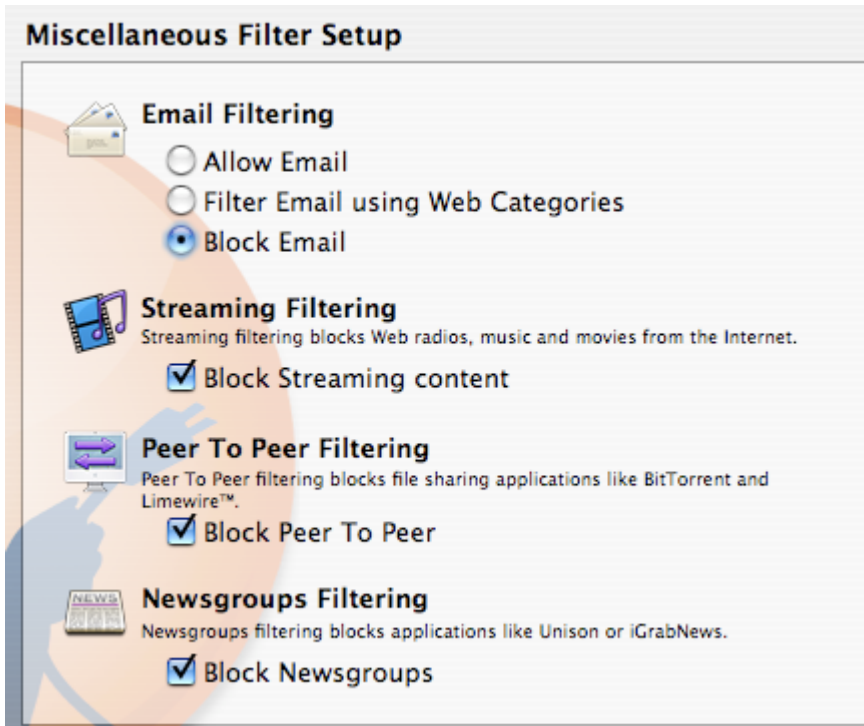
Miscellaneous Filter Setup

Email Filtering

Allow Email

Filter Email using Web Categories

Block Email

Streaming Filtering

Streaming filtering blocks Web radios, music and movies from the Internet.

Block Streaming content

Peer To Peer Filtering

Peer To Peer filtering blocks file sharing applications like BitTorrent and Limewire™.

Block Peer To Peer

NEWS

Newsgroups Filtering

Newsgroups filtering blocks applications like Unison or iGrabNews.

Block Newsgroups